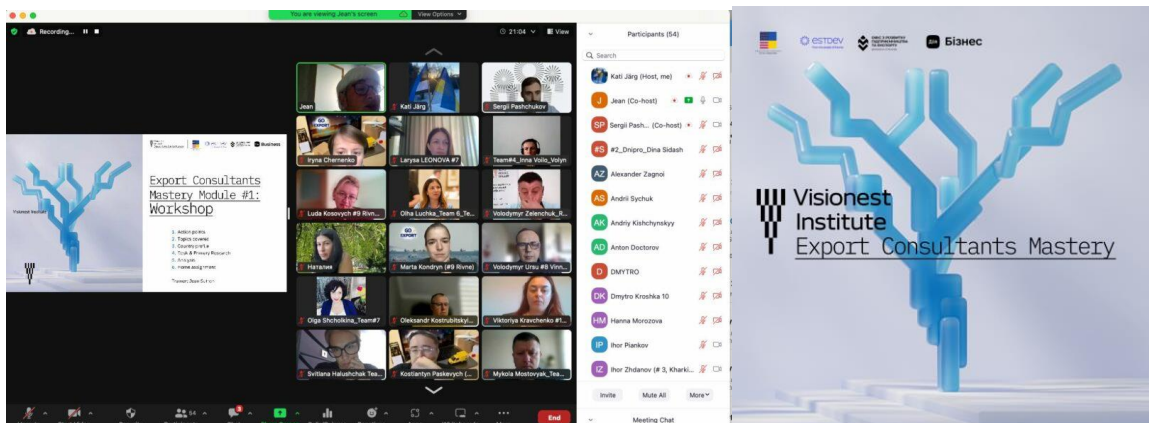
You are viewing Jean's screen View Options

Recording...

21:04 View

Export Consultants Mastery Module #1: Workshop

1. Action points
2. Topics covered
3. Country profile
4. Tools & Primary Research
5. Analysis
6. Home assignment

Trainer: Jean Sutton

Jean
Kati Järg
Sergii Pashchukov
Iryna Chernenko
Larysa LEONOVA #7
Team#4_Inna Voilo_Volyn
Luda Kosovych #9 Rivn...
Olha Luchka_Team 6_Te...
Volodymyr Zelenchuk_R...
Наталия
Marta Kondryn (#9 Rivne)
Volodymyr Ursu #8 Vinn...
Olga Shcholkina_Team#7
Oleksandr Kostrubitskyi...
Viktoriya Kravchenko #1...
Svitlana Halushchak Tea...
Kostiantyn Paskevych (...
Mykola Mostovyak_Tea...

End

Participants (54)

Search

Kati Järg (Host, me)
Jean (Co-host)
Sergii Pash... (Co-host)
#2_Dnipro_Dina Sidash
Alexander Zagnoi
Andrii Sychuk
Andriy Kishchynskyy
Anton Doctorov
DMYTRO
Dmytro Kroshka 10
Hanna Morozova
Ihor Piankov
Ihor Zhdanov (# 3, Kharki...

Invite Mute All More

Meeting Chat

ESTDEV
Бізнес

Visionest Institute
Export Consultants Mastery